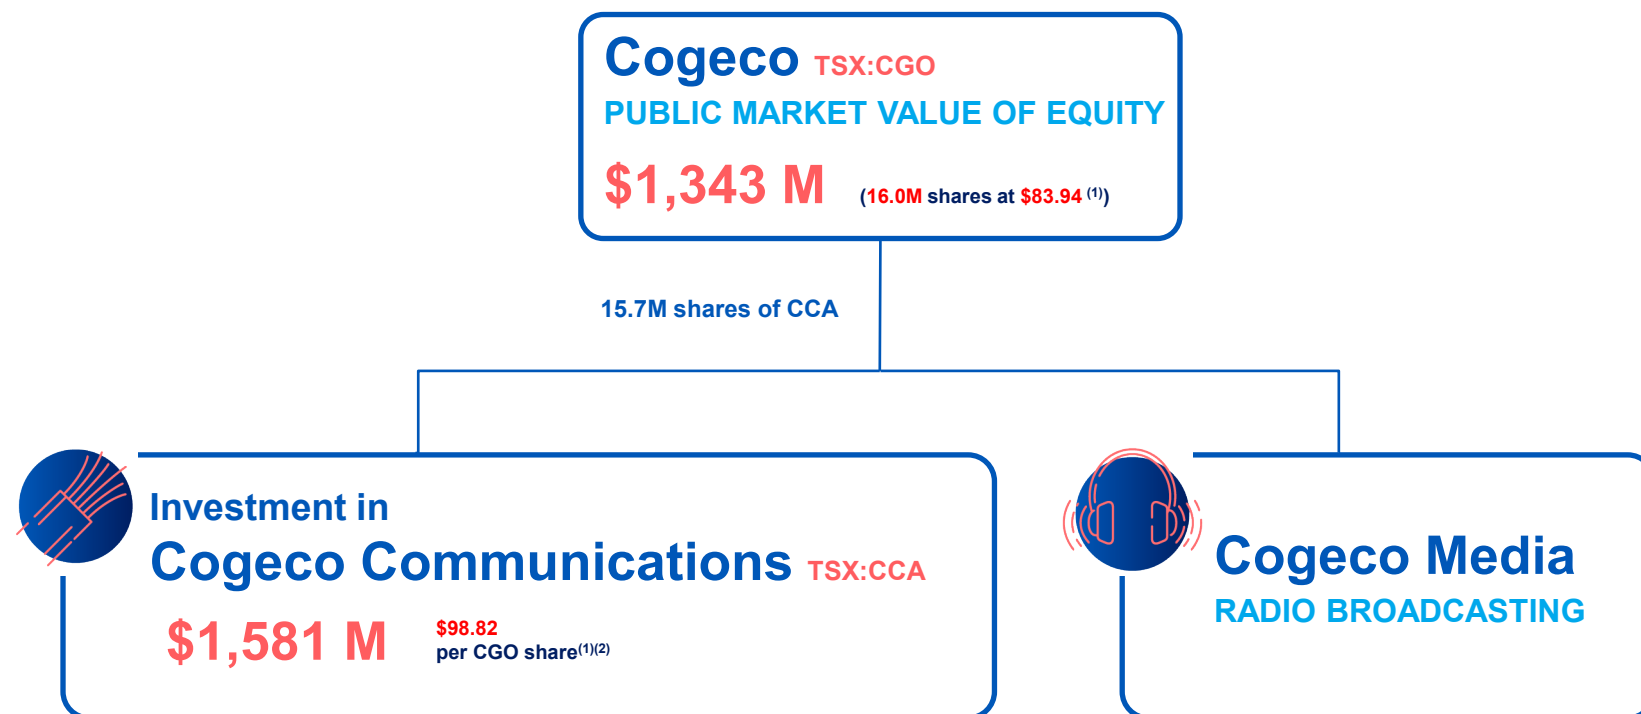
Cogeco TSX:CGO
PUBLIC MARKET VALUE OF EQUITY
$1,343 M (16.0M shares at $83.94 $^{(1)}$)

15.7M shares of CCA

Investment in
Cogeco Communications TSX:CCA
$1,581 M $98.82 per CGO share$^{(1)(2)}$

Cogeco Media
RADIO BROADCASTING